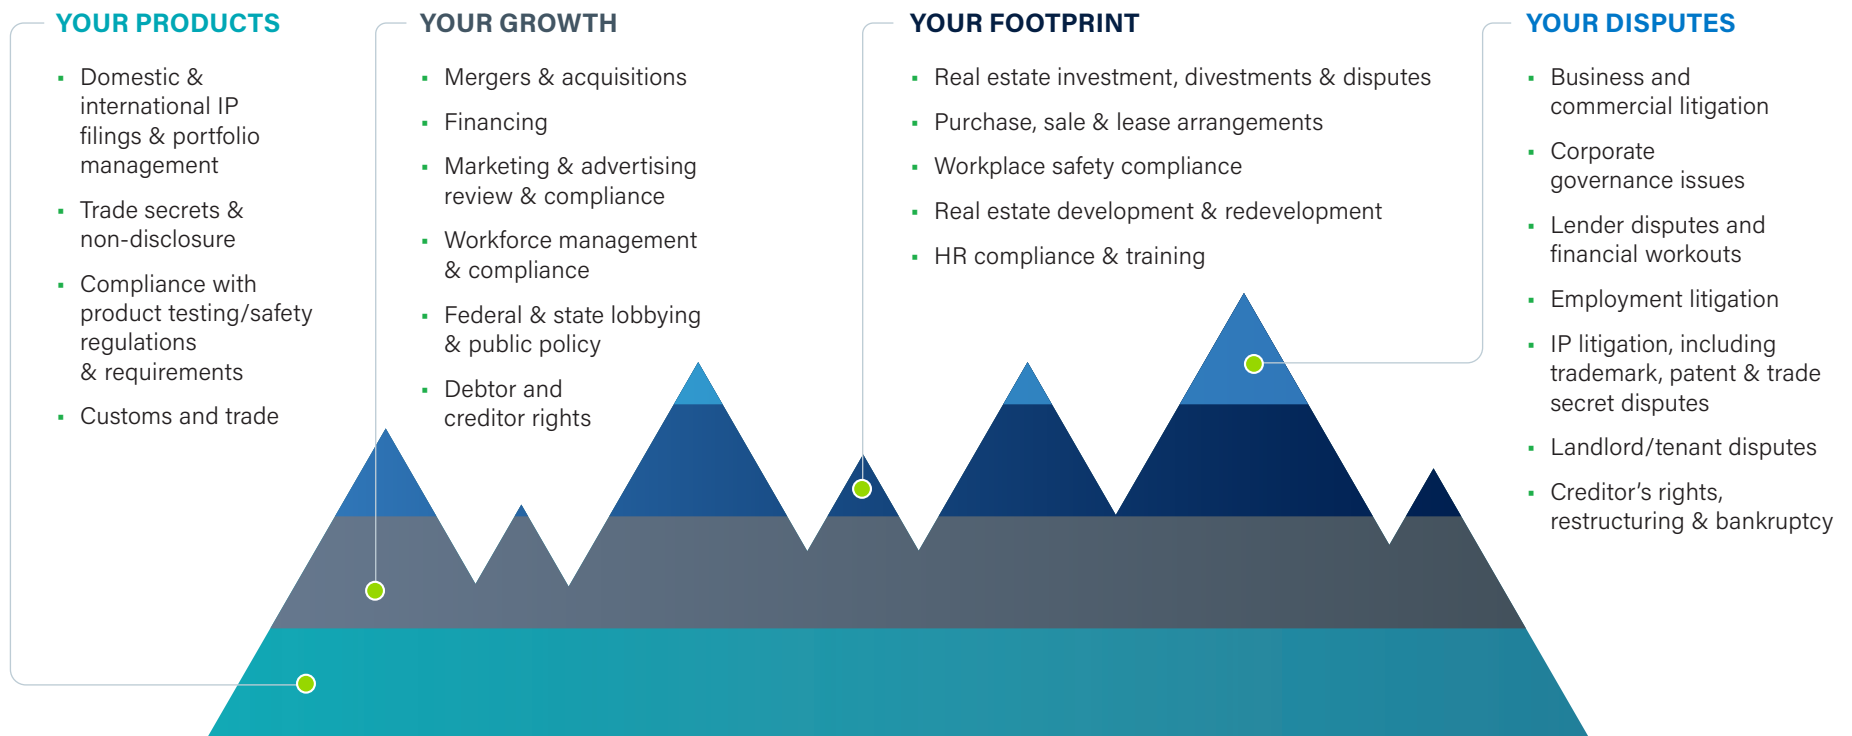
YOUR PRODUCTS

- Domestic & international IP filings & portfolio management
- Trade secrets & non-disclosure
- Compliance with product testing/safety regulations & requirements
- Customs and trade

YOUR GROWTH

- Mergers & acquisitions
- Financing
- Marketing & advertising review & compliance
- Workforce management & compliance
- Federal & state lobbying & public policy
- Debtor and creditor rights

YOUR FOOTPRINT

- Real estate investment, divestments & disputes
- Purchase, sale & lease arrangements
- Workplace safety compliance
- Real estate development & redevelopment
- HR compliance & training

YOUR DISPUTES

- Business and commercial litigation
- Corporate governance issues
- Lender disputes and financial workouts
- Employment litigation
- IP litigation, including trademark, patent & trade secret disputes
- Landlord/tenant disputes
- Creditor's rights, restructuring & bankruptcy